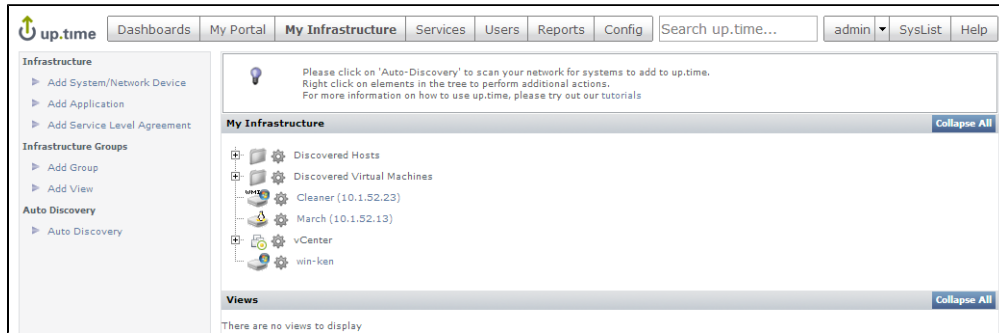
up.time

Dashboards | My Portal | My Infrastructure | Services | Users | Reports | Config | Search up.time... | admin | SysList | Help

Infrastructure

Add System/Network Device

Add Application

Add Service Level Agreement

Infrastructure Groups

Add Group

Add View

Auto Discovery

Auto Discovery

Please click on 'Auto-Discovery' to scan your network for systems to add to up.time.
Right click on elements in the tree to perform additional actions.
For more information on how to use up.time, please try out our tutorials

My Infrastructure

Collapse All

Discovered Hosts

Discovered Virtual Machines

WMI

Cleaner (10.1.52.23)

March (10.1.52.13)

vCenter

win-ken

Views

Collapse All

There are no views to display